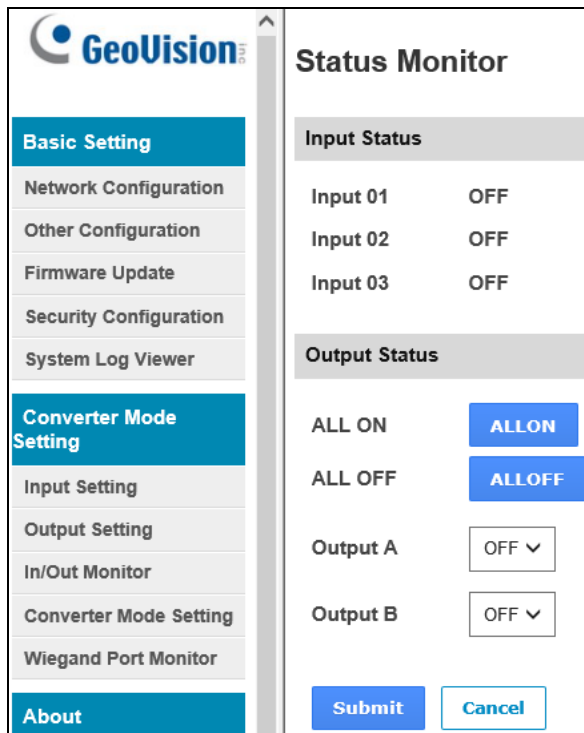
GeoVision Inc.

Basic Setting
Network Configuration
Other Configuration
Firmware Update
Security Configuration
System Log Viewer

Converter Mode Setting
Input Setting
Output Setting
In/Out Monitor
Converter Mode Setting
Wiegand Port Monitor

About

Status Monitor

Input Status

| | |
|---|---|
| Input 01 | OFF |
| Input 02 | OFF |
| Input 03 | OFF |

Output Status

ALL ON ALLON
ALL OFF ALLOFF
Output A OFF
Output B OFF

Submit Cancel